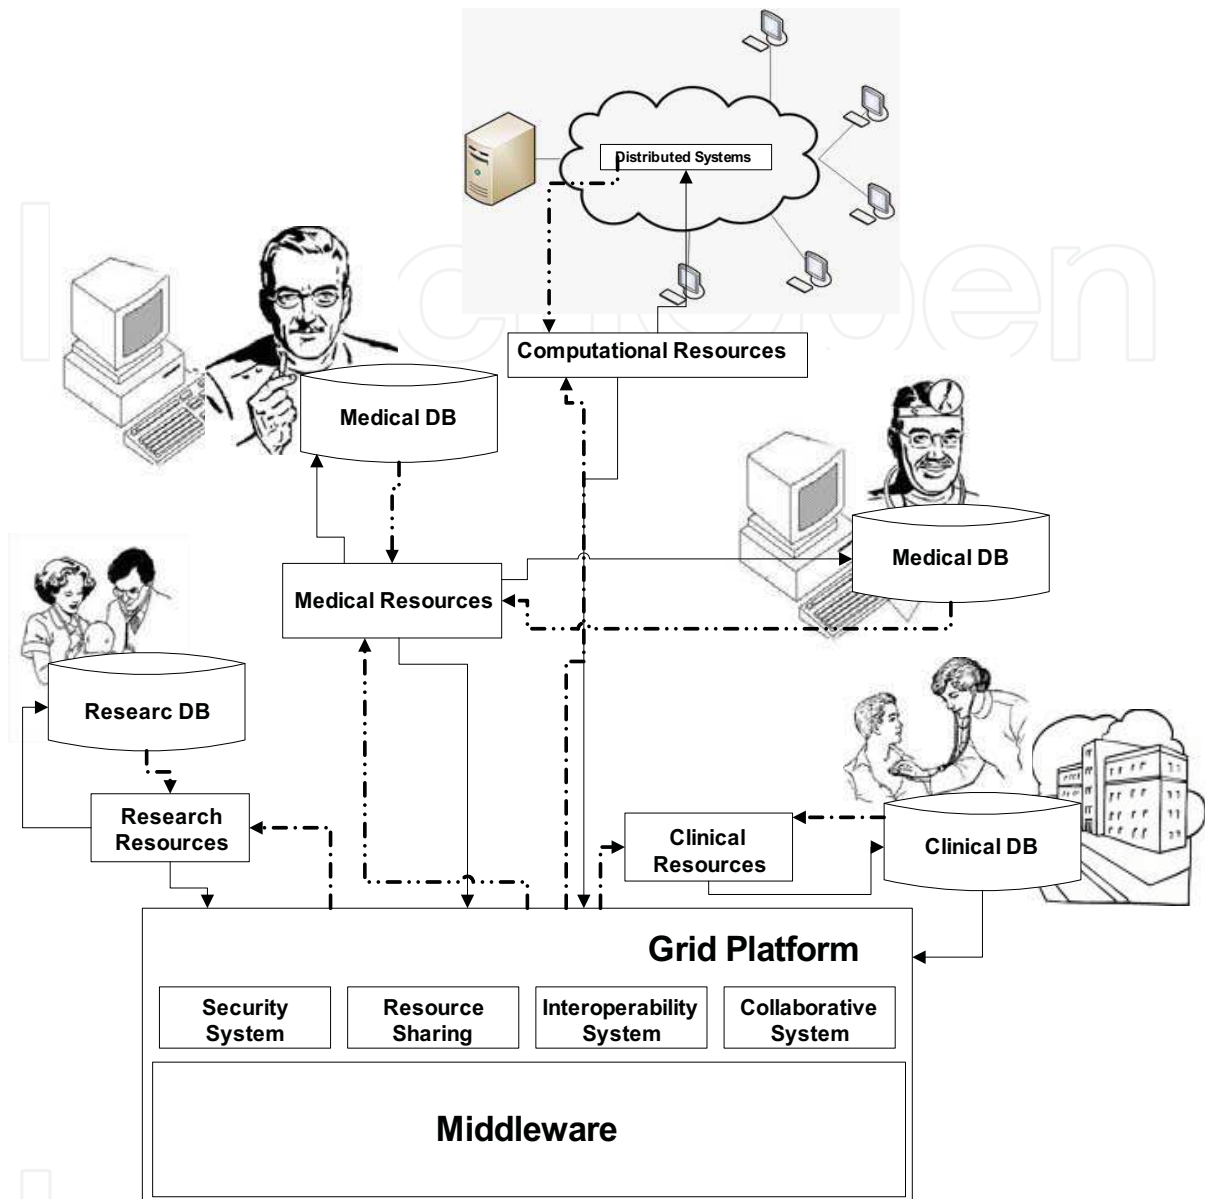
Distributed Systems

Computational Resources

Medical DB

Medical DB

Medical Resources

Researc DB

Research Resources

Clinical Resources

Clinical DB

Grid Platform

Security System

Resource Sharing

Interoperability System

Collaborative System

Middleware